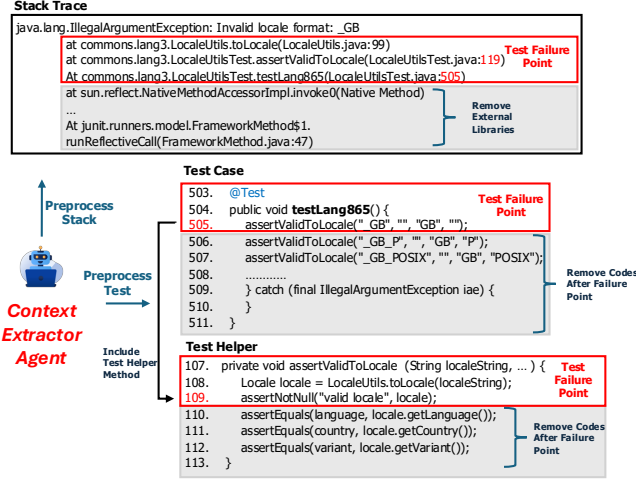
Stack Trace

java.lang.IllegalArgumentException: Invalid locale format: _GB
at commons.lang3.LocaleUtils.toLocale(LocaleUtils.java:99)
at commons.lang3.LocaleUtilsTest.assertValidToLocale(LocaleUtilsTest.java:119)
At commons.lang3.LocaleUtilsTest.testLang865(LocaleUtilsTest.java:505)

Test Failure Point

at sun.reflect.NativeMethodAccessorImpl.invoke0(Native Method)
...
At junit.runners.model.FrameworkMethod$1.
runReflectiveCall(FrameworkMethod.java:47)

Remove External Libraries

Preprocess Stack

Preprocess Test

Context Extractor Agent

Include Test Helper Method

Test Case

503. @Test
504. public void testLang865() {
505. assertValidToLocale("_GB", "", "GB", "");

Test Failure Point

506. assertValidToLocale("_GB_P", "", "GB", "P");
507. assertValidToLocale("_GB_POSIX", "", "GB", "POSIX");
508. …………
509. } catch (final IllegalArgumentException iae) {
510. }
511. }

Remove Codes After Failure Point

Test Helper

107. private void assertValidToLocale (String localeString, … ) {
108. Locale locale = LocaleUtils.toLocale(localeString);
109. assertNotNull("valid locale", locale);

Test Failure Point

110. assertEquals(language, locale.getLanguage());
111. assertEquals(country, locale.getCountry());
112. assertEquals(variant, locale.getVariant());
113. }

Remove Codes After Failure Point